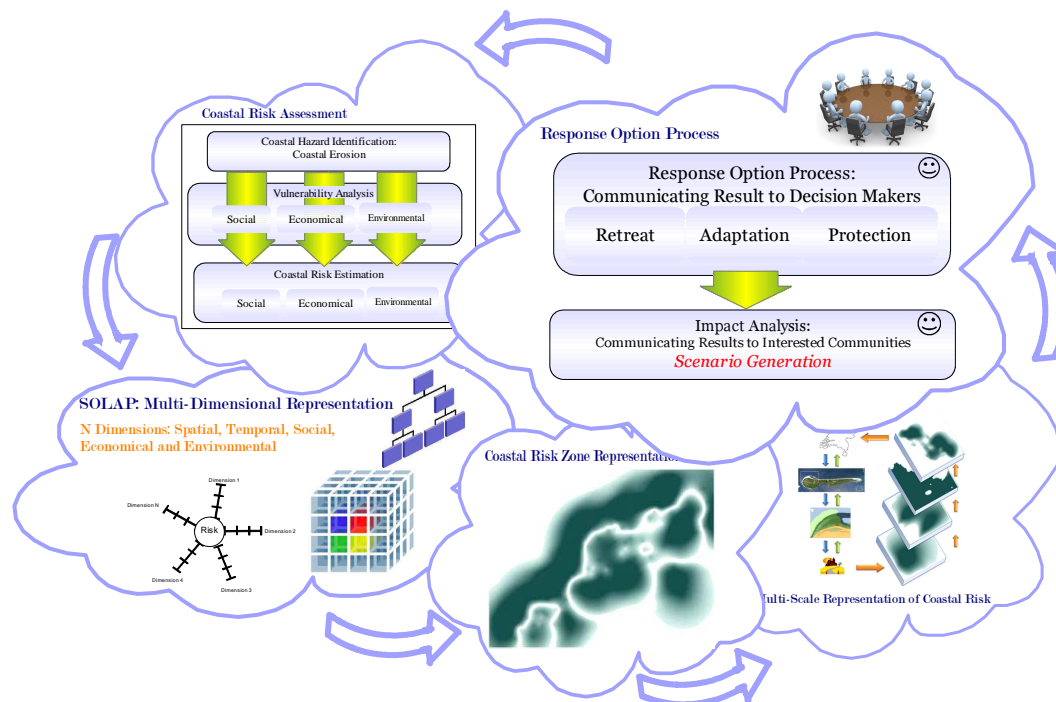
Coastal Risk Assessment

Coastal Hazard Identification: Coastal Erosion

Vulnerability Analysis

Social

Economical

Environmental

Coastal Risk Estimation

Social

Economical

Environmental

Response Option Process

Response Option Process: Communicating Result to Decision Makers

Retreat

Adaptation

Protection

Impact Analysis: Communicating Results to Interested Communities

Scenario Generation

SOLAP: Multi-Dimensional Representation

N Dimensions: Spatial, Temporal, Social, Economical and Environmental

Dimension 1

Dimension N

Risk

Dimension 2

Dimension 4

Dimension 3

Coastal Risk Zone Representation

Multi-Scale Representation of Coastal Risk